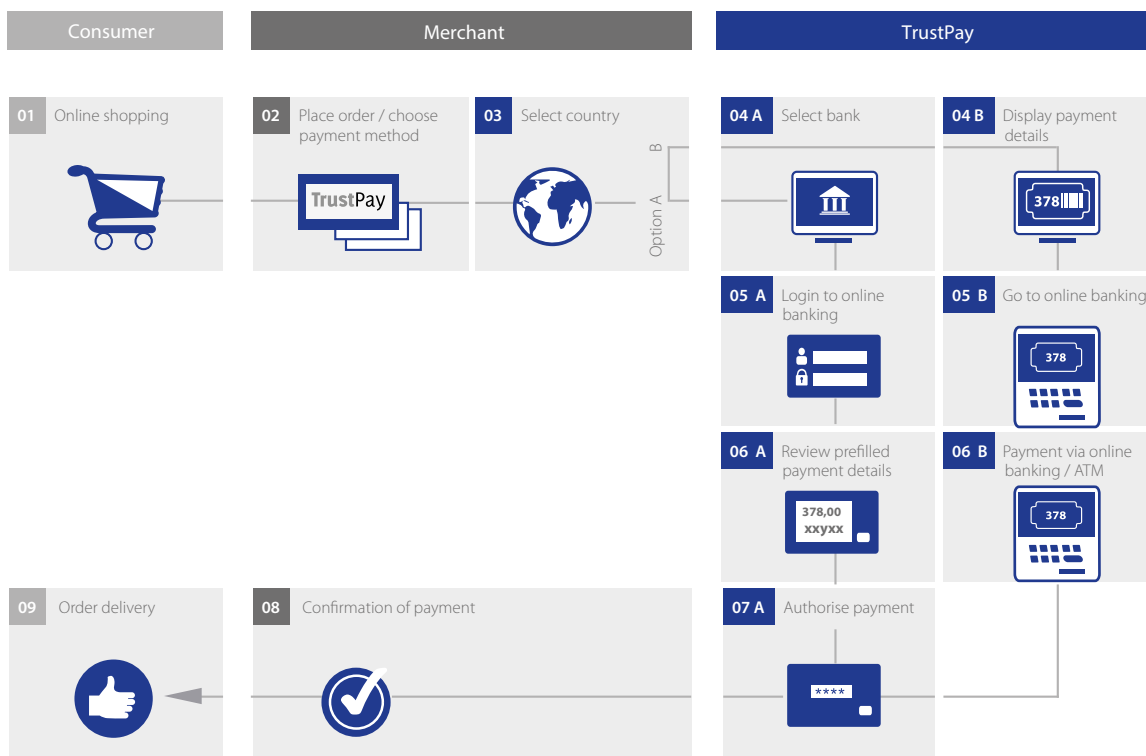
Consumer

Merchant

TrustPay

01 Online shopping

02 Place order / choose payment method

TrustPay

03 Select country

B

Option A

04 A Select bank

04 B Display payment details

378

05 A Login to online banking

05 B Go to online banking

378

06 A Review prefilled payment details

378,00
xxyxx

06 B Payment via online banking / ATM

378

09 Order delivery

08 Confirmation of payment

07 A Authorise payment

****